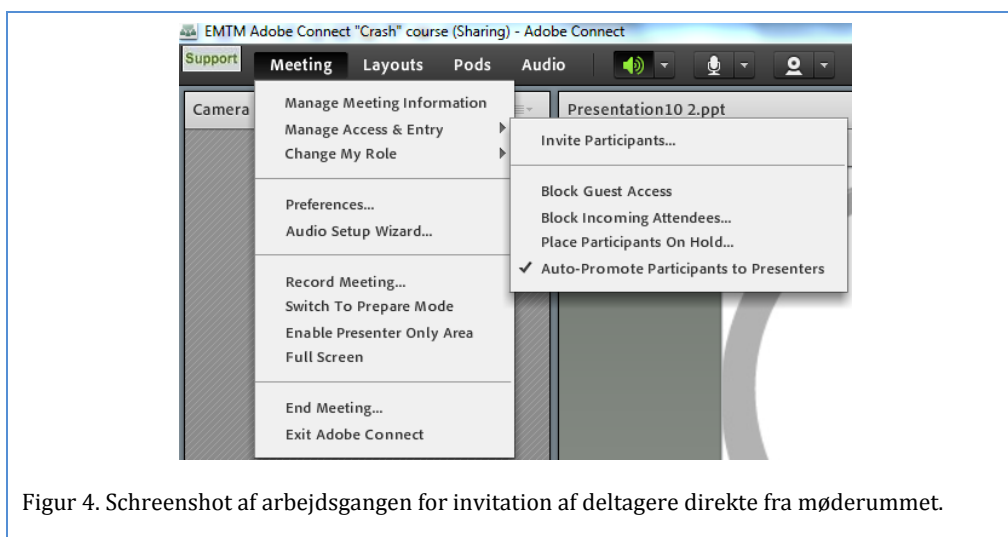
EMTM Adobe Connect "Crash" course (Sharing) - Adobe Connect

Support Meeting Layouts Pods Audio

Camera

Presentation10 2.ppt

Manage Meeting Information
Manage Access & Entry
Change My Role

Preferences...
Audio Setup Wizard...

Record Meeting...
Switch To Prepare Mode
Enable Presenter Only Area
Full Screen

End Meeting...
Exit Adobe Connect

Invite Participants...

Block Guest Access
Block Incoming Attendees...
Place Participants On Hold...
✓ Auto-Promote Participants to Presenters

Figur 4. Schreenshot af arbejdsgangen for invitation af deltagere direkte fra møderummet.